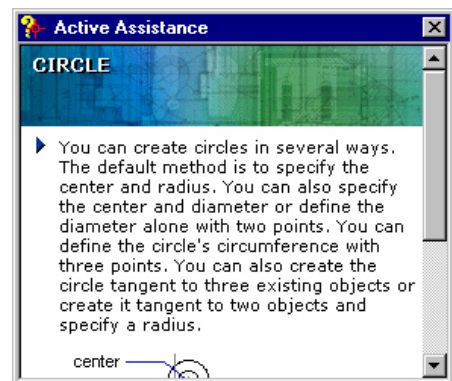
Active Assistance

CIRCLE

You can create circles in several ways. The default method is to specify the center and radius. You can also specify the center and diameter or define the diameter alone with two points. You can define the circle's circumference with three points. You can also create the circle tangent to three existing objects or create it tangent to two objects and specify a radius.

center